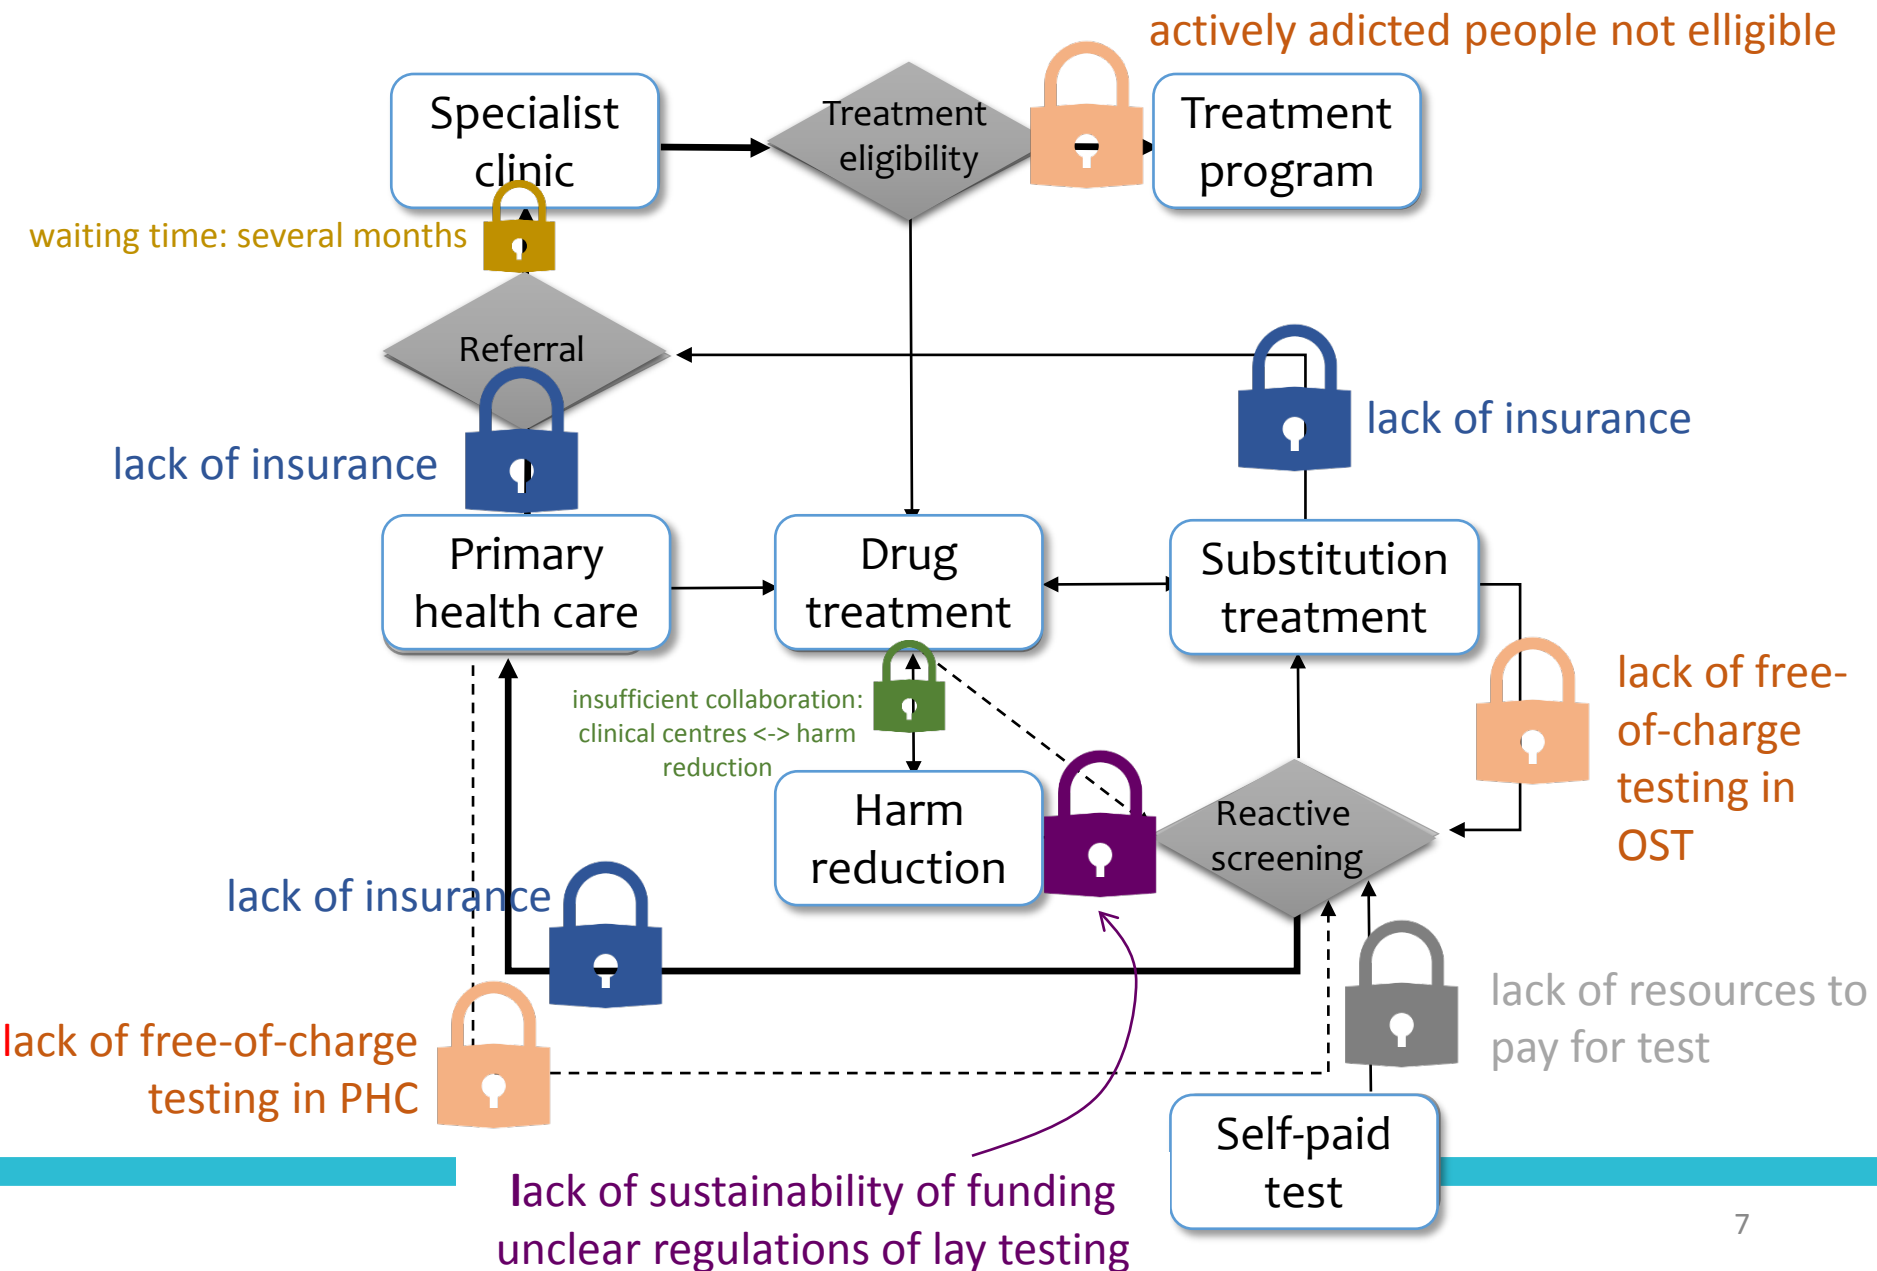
actively adicted people not elligible

Specialist clinic

Treatment eligibility

Treatment program

waiting time: several months

Referral

lack of insurance

lack of insurance

Primary health care

Drug treatment

Substitution treatment

insufficient collaboration: clinical centres <-> harm reduction

lack of free-of-charge testing in OST

Harm reduction

Reactive screening

lack of insurance

lack of resources to pay for test

lack of free-of-charge testing in PHC

Self-paid test

lack of sustainability of funding
unclear regulations of lay testing

7